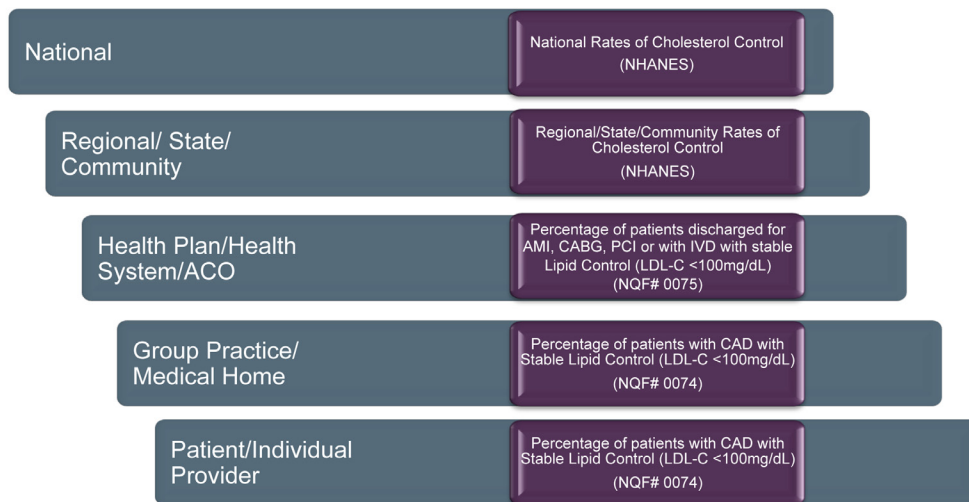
National

National Rates of Cholesterol Control
(NHANES)

Regional/ State/ Community

Regional/State/Community Rates of Cholesterol Control
(NHANES)

Health Plan/Health System/ACO

Percentage of patients discharged for AMI, CABG, PCI or with IVD with stable Lipid Control (LDL-C <100mg/dL)
(NQF# 0075)

Group Practice/ Medical Home

Percentage of patients with CAD with Stable Lipid Control (LDL-C <100mg/dL)
(NQF# 0074)

Patient/Individual Provider

Percentage of patients with CAD with Stable Lipid Control (LDL-C <100mg/dL)
(NQF# 0074)